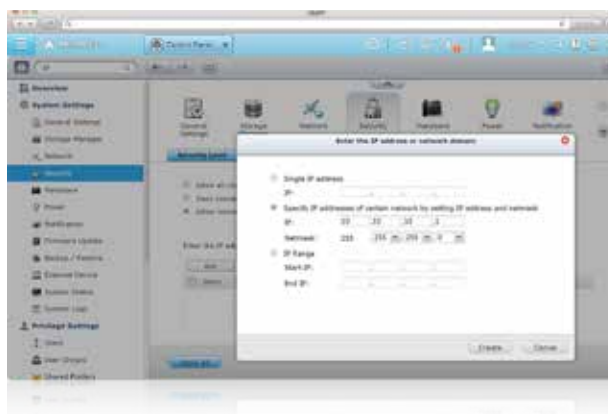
Control Panel

Overview
System Settings
General Settings
Storage Manager
Network
Security
Hardware
Power
Notification
Firmware Update
Backup / Restore
External Device
System Status
System Logs
Privilege Settings
Users
User Groups
Shared Folders

General Settings
Storage
Network
Security
Hardware
Power
Notification

Security Level

Enter the IP address or network domain

Single IP address
IP:
Specify IP addresses of certain network by setting IP address and netmask
IP: 10 . 10 . 10 . 1
Netmask: 255 . 255 . 255 . 0
IP Range
Start IP:
End IP:

Create
Cancel

Add
Delete